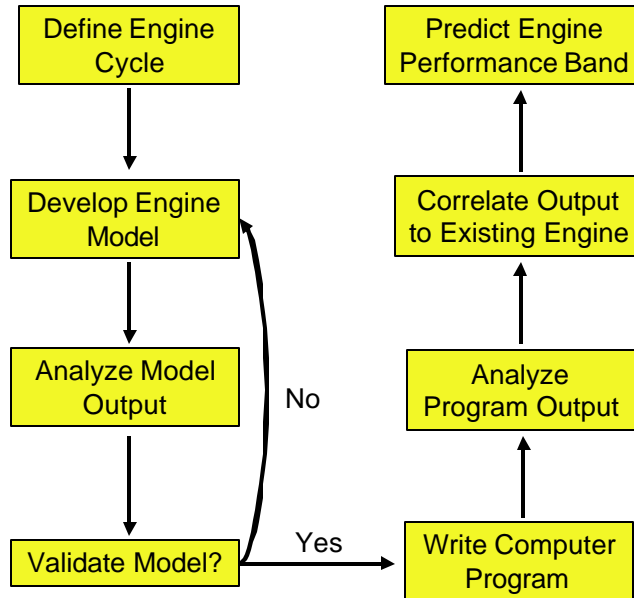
Define Engine Cycle

Develop Engine Model

Analyze Model Output

Validate Model?

No

Yes

Write Computer Program

Analyze Program Output

Correlate Output to Existing Engine

Predict Engine Performance Band